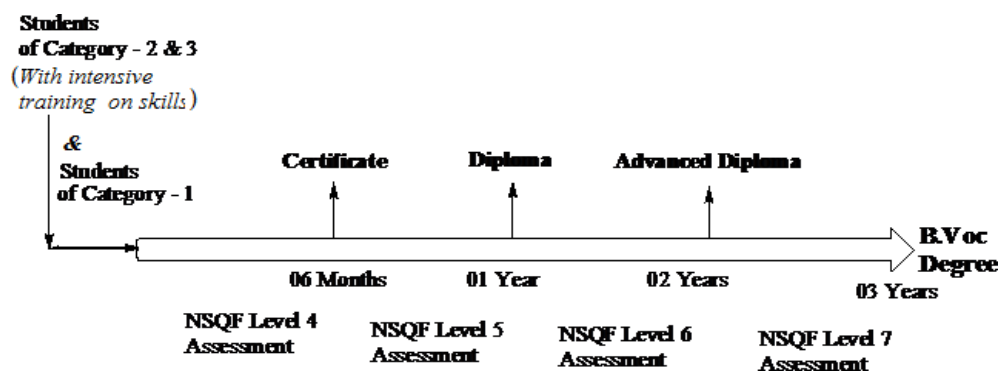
Students of Category - 2 & 3 (With intensive training on skills)

& Students of Category - 1

Certificate

Diploma

Advanced Diploma

B.Voc Degree

06 Months

01 Year

02 Years

03 Years

NSQF Level 4 Assessment

NSQF Level 5 Assessment

NSQF Level 6 Assessment

NSQF Level 7 Assessment